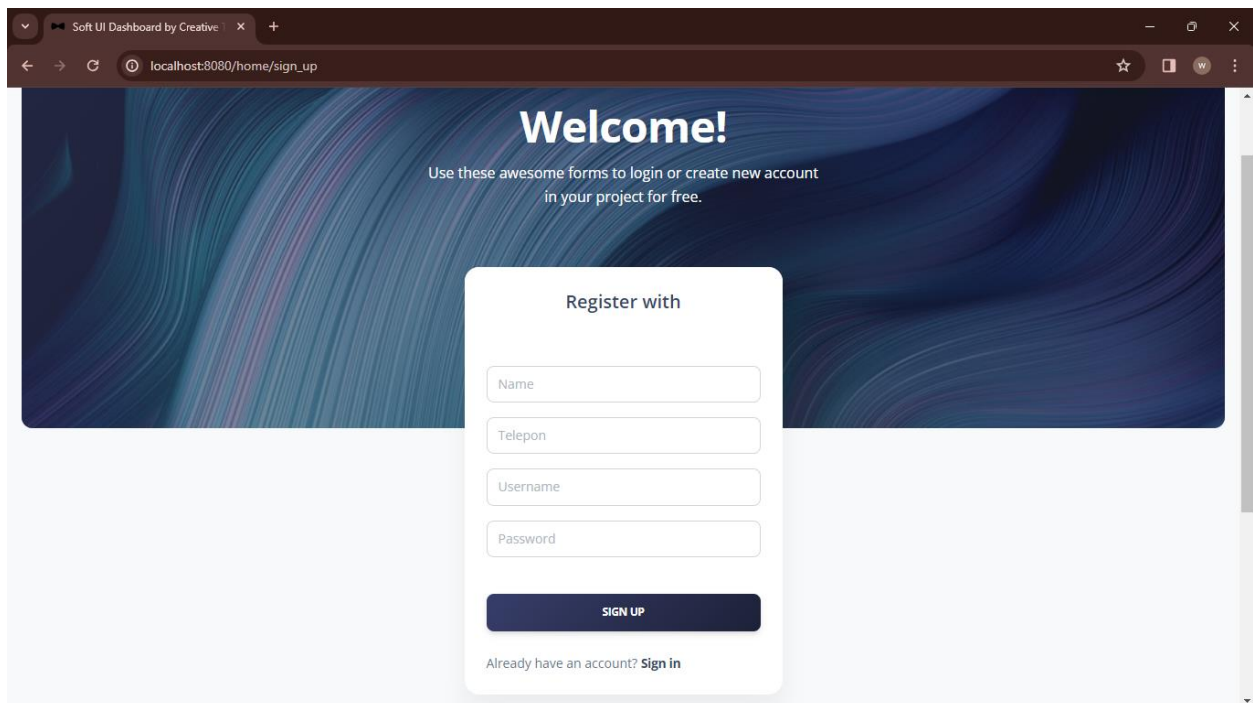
Soft UI Dashboard by Creative
localhost:8080/home/sign_up
W

Welcome!
Use these awesome forms to login or create new account in your project for free.

Register with

Name
Telepon
Username
Password

SIGN UP

Already have an account? Sign in